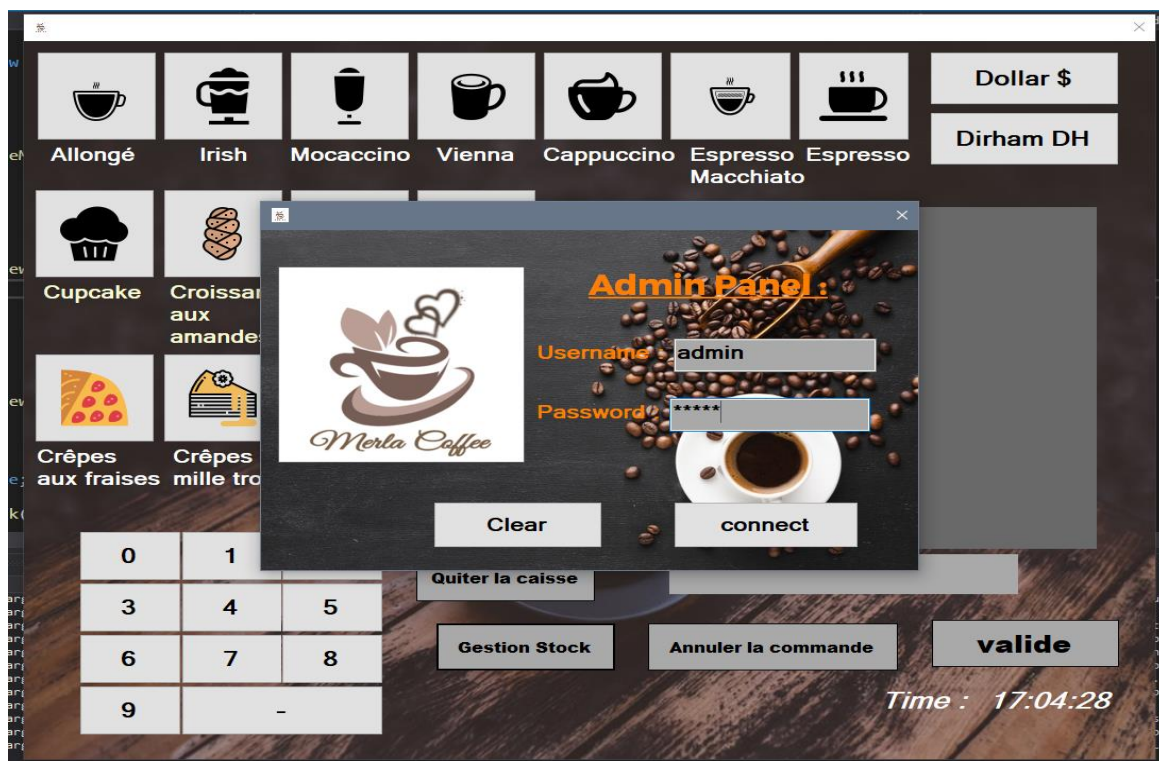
Allongé
Irish
Mocaccino
Vienna
Cappuccino
Espresso Macchiato
Espresso
Dollar $
Dirham DH
Cupcake
Croissan aux amande
Crêpes aux fraises
Crêpes mille tro

Merla Coffee
Admin Panel :
Username admin
Password *****
Clear
connect

0
1
3
4
5
6
7
8
9
-
Quiter la caisse
Gestion Stock
Annuler la commande
valide
Time : 17:04:28